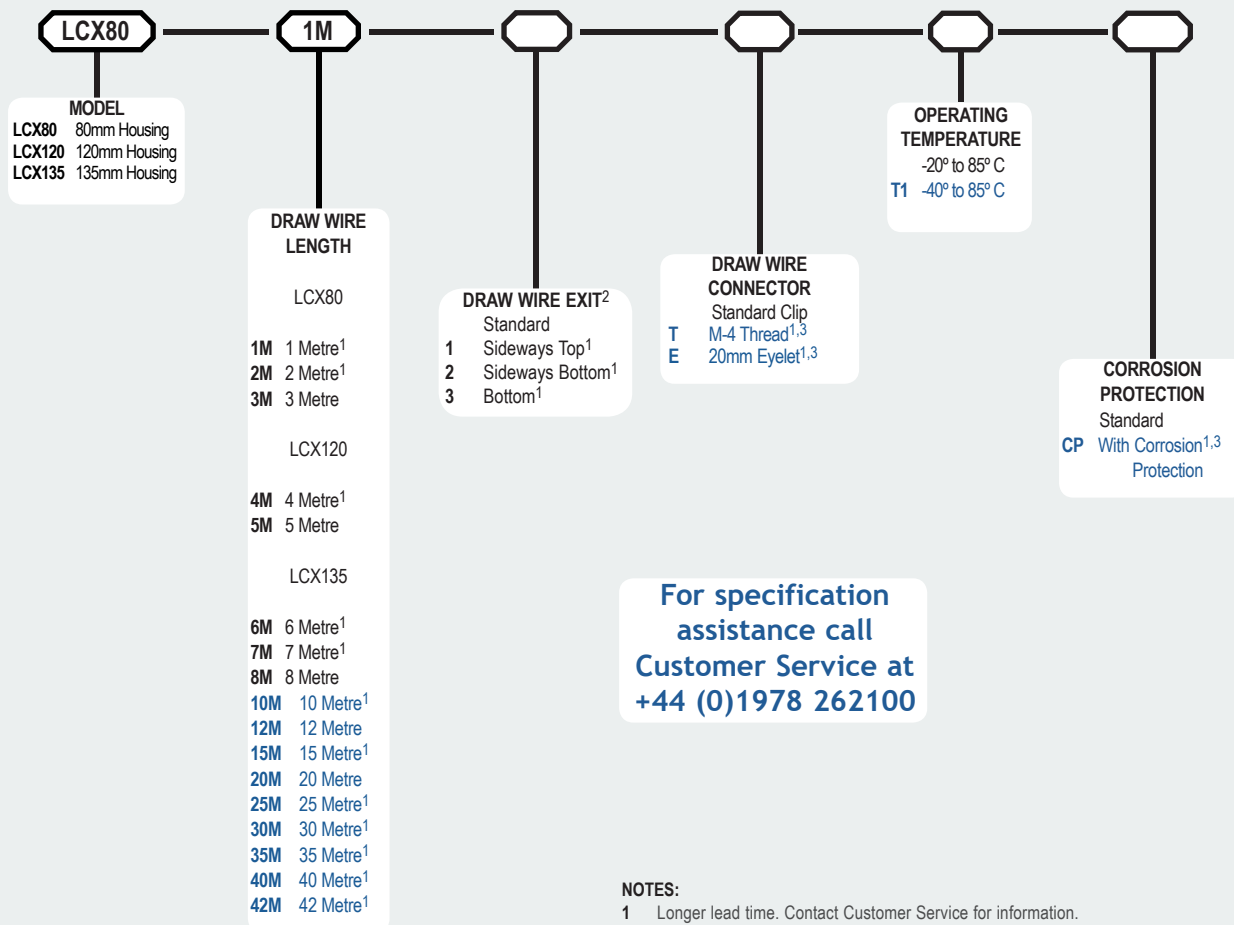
LCX80 — 1M — [ ] — [ ] — [ ] — [ ]

MODEL
LCX80 80mm Housing
LCX120 120mm Housing
LCX135 135mm Housing

DRAW WIRE LENGTH

LCX80

1M 1 Metre$^1$
2M 2 Metre$^1$
3M 3 Metre

LCX120

4M 4 Metre$^1$
5M 5 Metre

LCX135

6M 6 Metre$^1$
7M 7 Metre$^1$
8M 8 Metre
10M 10 Metre$^1$
12M 12 Metre
15M 15 Metre$^1$
20M 20 Metre
25M 25 Metre$^1$
30M 30 Metre$^1$
35M 35 Metre$^1$
40M 40 Metre$^1$
42M 42 Metre$^1$

DRAW WIRE EXIT$^2$
Standard
1 Sideways Top$^1$
2 Sideways Bottom$^1$
3 Bottom$^1$

DRAW WIRE CONNECTOR
Standard Clip
T M-4 Thread$^{1,3}$
E 20mm Eyelet$^{1,3}$

OPERATING TEMPERATURE
-20º to 85º C
T1 -40º to 85º C

CORROSION PROTECTION
Standard
CP With Corrosion$^{1,3}$ Protection

For specification assistance call Customer Service at +44 (0)1978 262100

NOTES:
1 Longer lead time. Contact Customer Service for information.